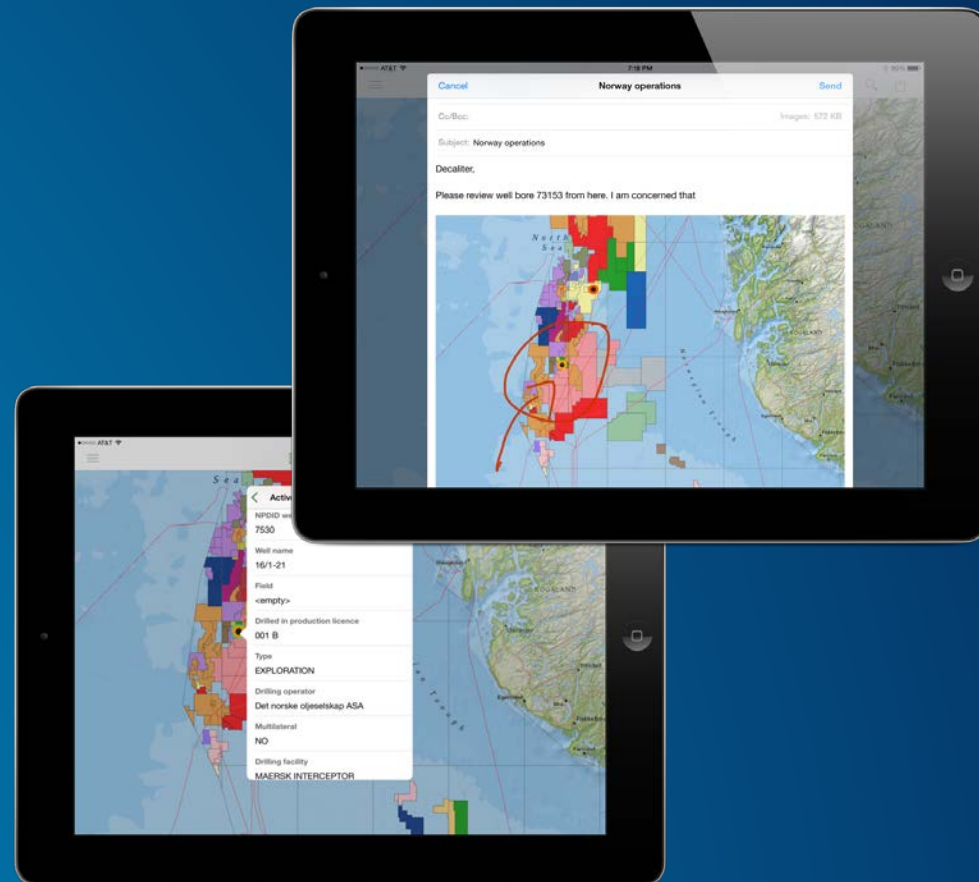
AT&T

7:18 PM

Cancel

Norway operations

Send

Cc/Bcc:

Images: 572 KB

Subject: Norway operations

Decaliter,

Please review well bore 73153 from here. I am concerned that

North Sea

AT&T

Sea

Activ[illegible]

NPDID we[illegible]

7530

Well name

16/1-21

Field

<empty>

Drilled in production licence

001 B

Type

EXPLORATION

Drilling operator

Det norske oljeselskap ASA

Multilateral

NO

Drilling facility

MAERSK INTERCEPTOR